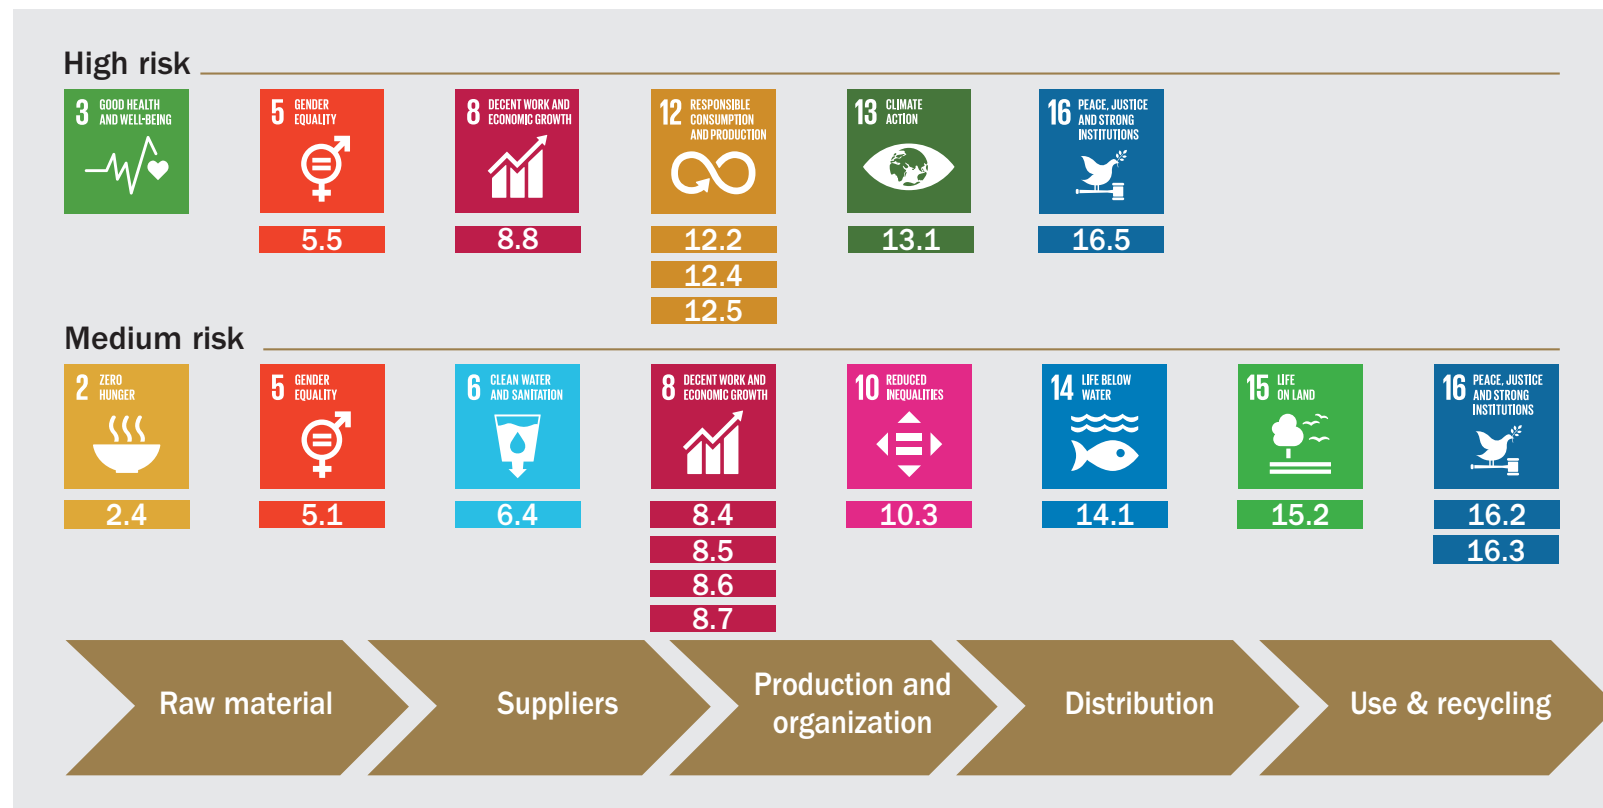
High risk

3 GOOD HEALTH AND WELL-BEING

5 GENDER EQUALITY
5.5

8 DECENT WORK AND ECONOMIC GROWTH
8.8

12 RESPONSIBLE CONSUMPTION AND PRODUCTION
12.2
12.4
12.5

13 CLIMATE ACTION
13.1

16 PEACE, JUSTICE AND STRONG INSTITUTIONS
16.5

Medium risk

2 ZERO HUNGER
2.4

5 GENDER EQUALITY
5.1

6 CLEAN WATER AND SANITATION
6.4

8 DECENT WORK AND ECONOMIC GROWTH
8.4
8.5
8.6
8.7

10 REDUCED INEQUALITIES
10.3

14 LIFE BELOW WATER
14.1

15 LIFE ON LAND
15.2

16 PEACE, JUSTICE AND STRONG INSTITUTIONS
16.2
16.3

Raw material

Suppliers

Production and organization

Distribution

Use & recycling